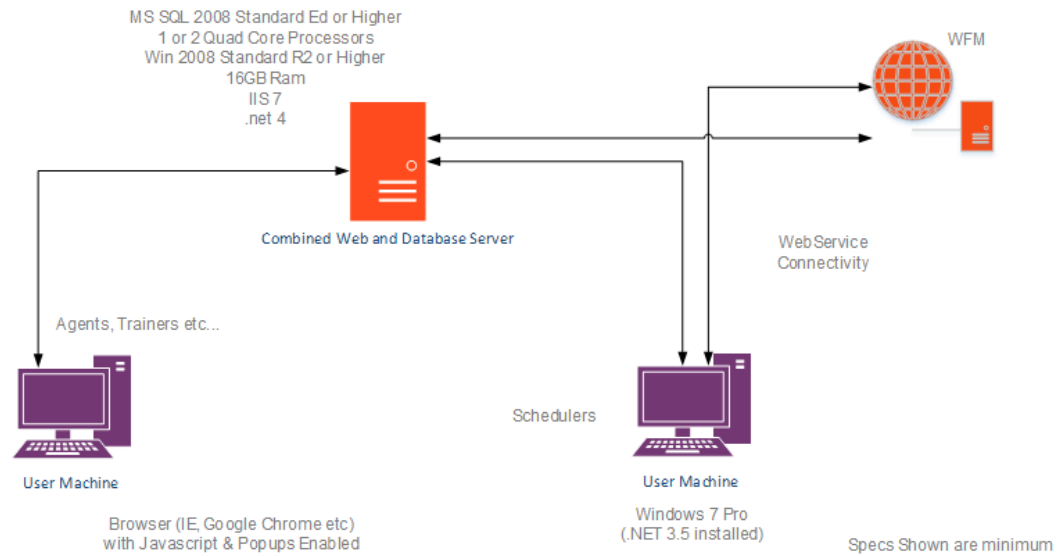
MS SQL 2008 Standard Ed or Higher
1 or 2 Quad Core Processors
Win 2008 Standard R2 or Higher
16GB Ram
IIS 7
.net 4

WFM

Combined Web and Database Server

WebService
Connectivity

Agents, Trainers etc...

Schedulers

User Machine

User Machine

Browser (IE, Google Chrome etc)
with Javascript & Popups Enabled

Windows 7 Pro
(.NET 3.5 installed)

Specs Shown are minimum